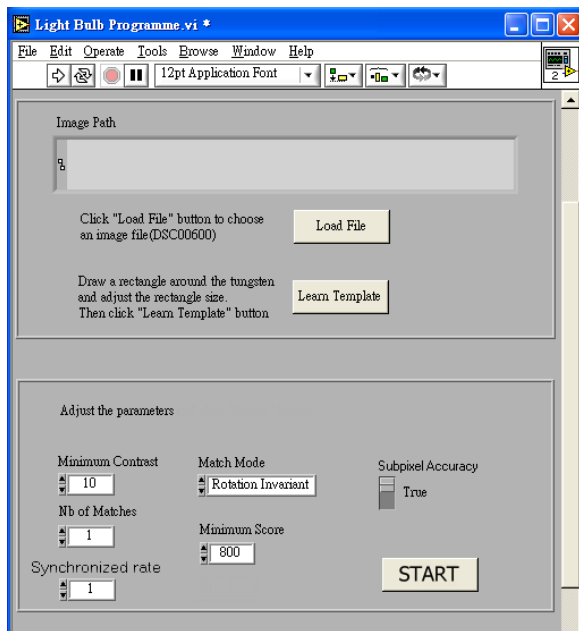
Light Bulb Programme.vi *

File Edit Operate Tools Browse Window Help

12pt Application Font

2

Image Path

Click "Load File" button to choose an image file(DSC00600)

Load File

Draw a rectangle around the tungsten and adjust the rectangle size. Then click "Learn Template" button

Learn Template

Adjust the parameters

Minimum Contrast
10

Match Mode
Rotation Invariant

Subpixel Accuracy
True

Nb of Matches
1

Minimum Score
800

Synchronized rate
1

START